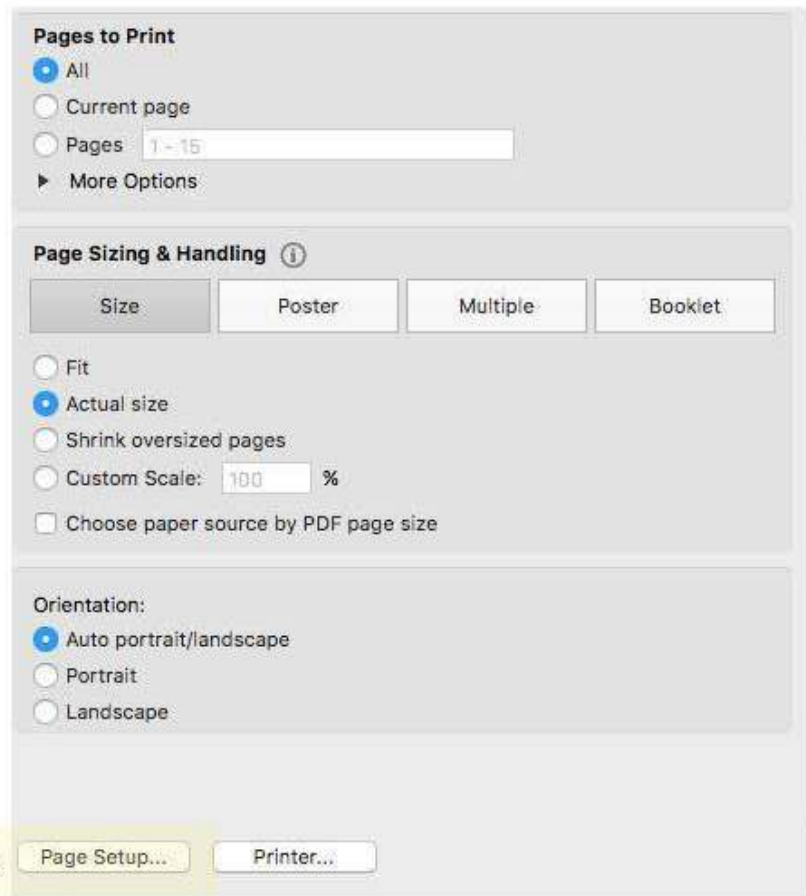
Pages to Print
All
Current page
Pages 1 - 15
More Options

Page Sizing & Handling

| Size | Poster | Multiple | Booklet |
|---|---|---|---|

Fit
Actual size
Shrink oversized pages
Custom Scale: 100 %
Choose paper source by PDF page size

Orientation:
Auto portrait/landscape
Portrait
Landscape

Page Setup... Printer...